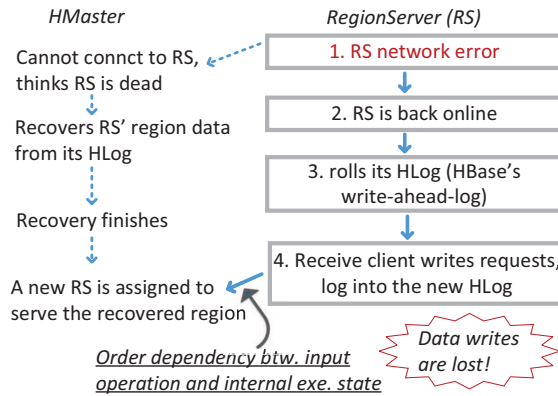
HMaster

RegionServer (RS)

Cannot connct to RS, thinks RS is dead

Recovers RS' region data from its HLog

Recovery finishes

A new RS is assigned to serve the recovered region

1. RS network error

2. RS is back online

3. rolls its HLog (HBase's write-ahead-log)

4. Receive client writes requests, log into the new HLog

Order dependency btw. input operation and internal exe. state

Data writes are lost!